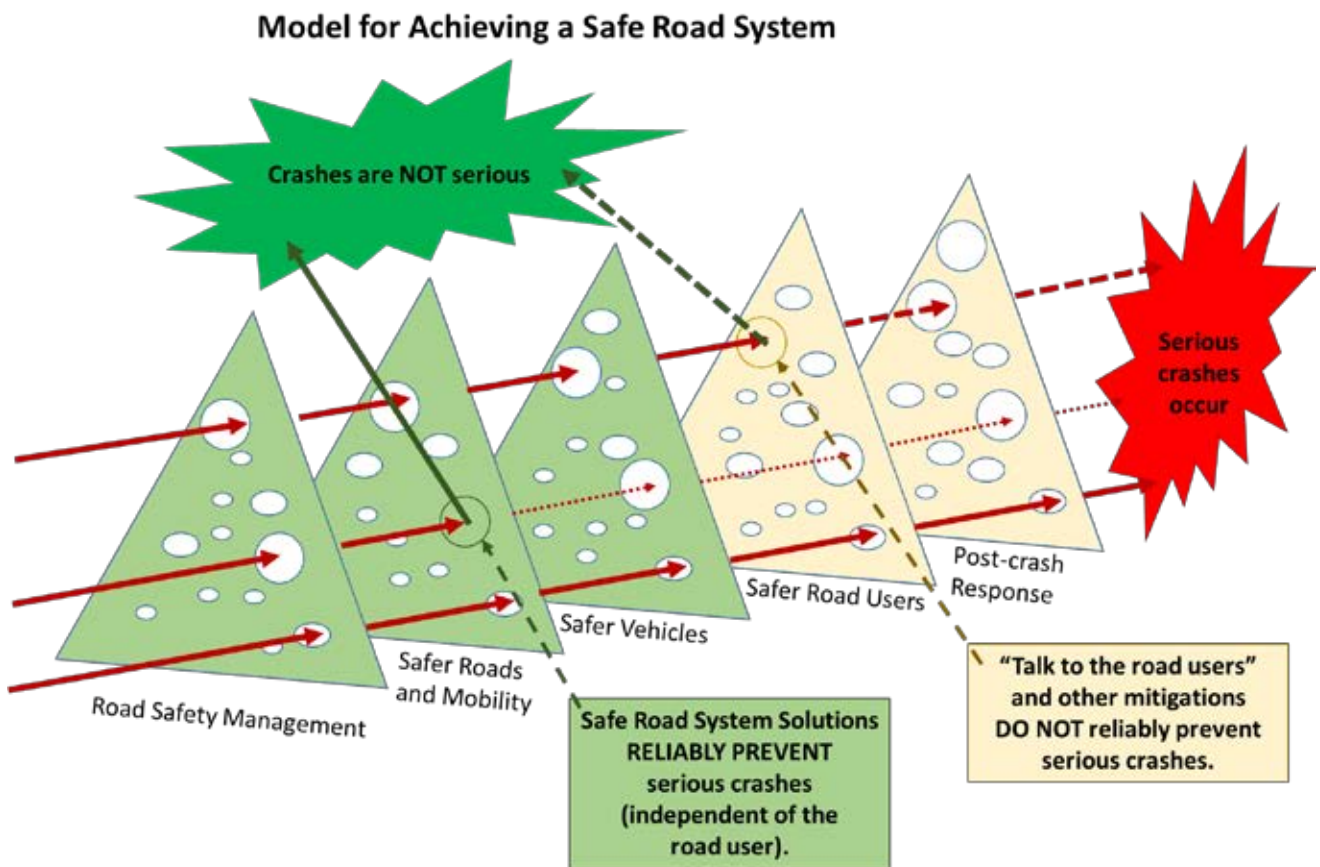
Model for Achieving a Safe Road System

Crashes are NOT serious

Serious crashes occur

Road Safety Management

Safer Roads and Mobility

Safer Vehicles

Safer Road Users

Post-crash Response

"Talk to the road users" and other mitigations DO NOT reliably prevent serious crashes.

Safe Road System Solutions RELIABLY PREVENT serious crashes (independent of the road user).